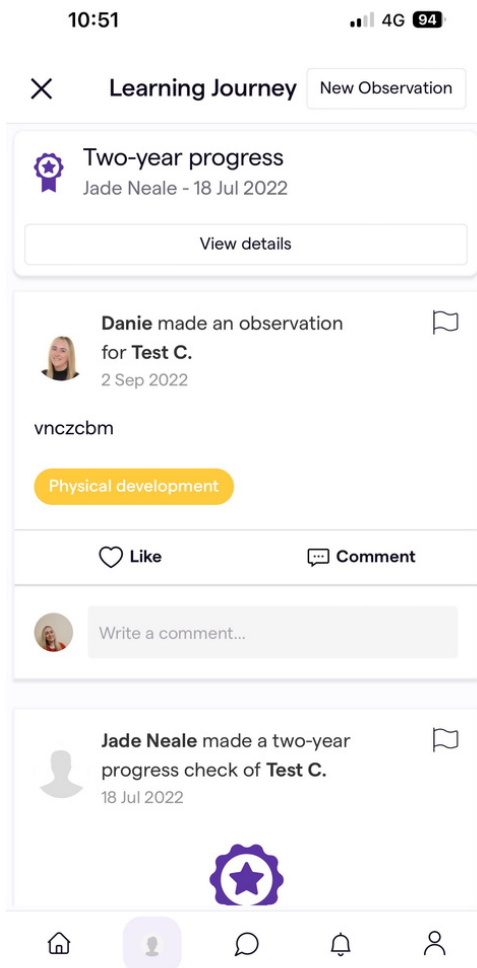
10:51

4G 94

Learning Journey

New Observation

Two-year progress

Jade Neale - 18 Jul 2022

View details

Danie made an observation for Test C.

2 Sep 2022

vnczcbm

Physical development

Like

Comment

Write a comment...

Jade Neale made a two-year progress check of Test C.

18 Jul 2022